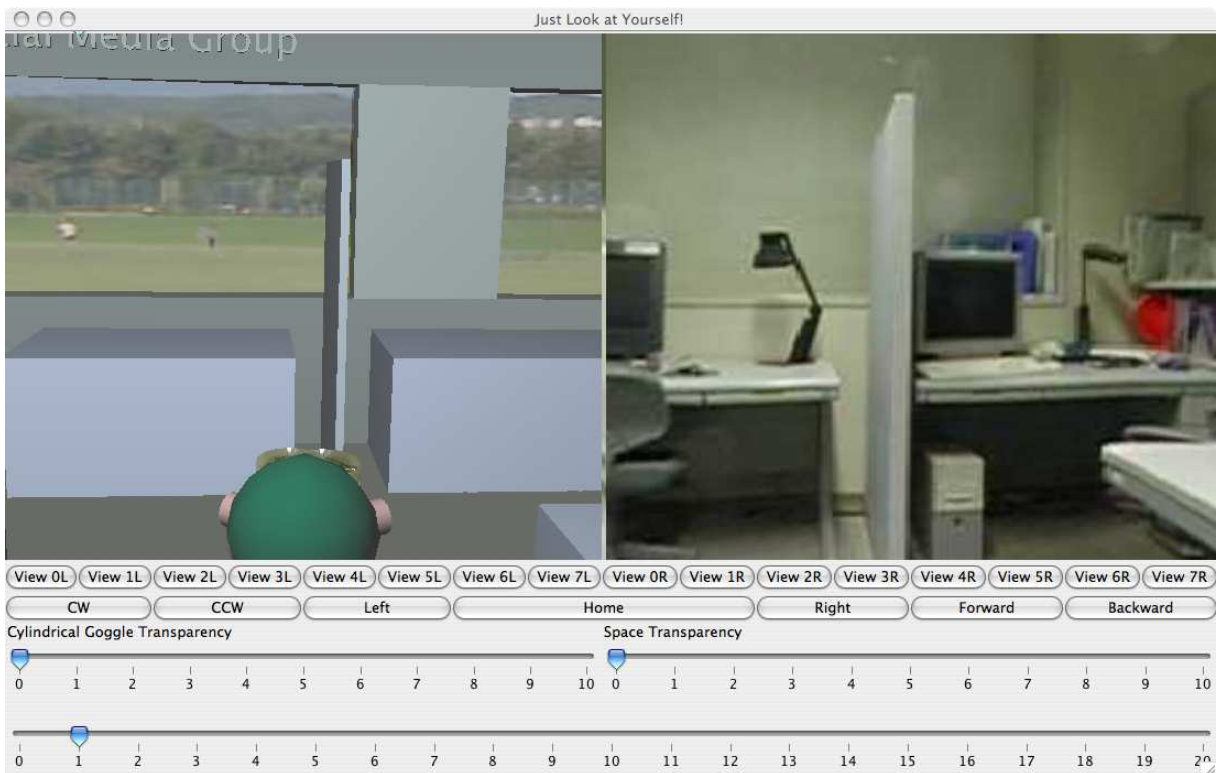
Just Look at Yourself!

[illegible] Media Group

View 0L View 1L View 2L View 3L View 4L View 5L View 6L View 7L View 0R View 1R View 2R View 3R View 4R View 5R View 6R View 7R

CW CCW Left Home Right Forward Backward

Cylindrical Goggle Transparency

0 1 2 3 4 5 6 7 8 9 10

Space Transparency

0 1 2 3 4 5 6 7 8 9 10

0 1 2 3 4 5 6 7 8 9 10 11 12 13 14 15 16 17 18 19 20